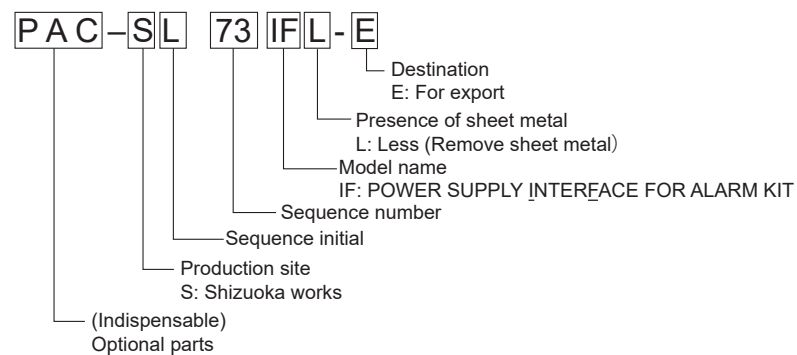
PAC–SL 73 IFL-E

Destination
E: For export

Presence of sheet metal
L: Less (Remove sheet metal)

Model name
IF: POWER SUPPLY INTERFACE FOR ALARM KIT

Sequence number

Sequence initial

Production site
S: Shizuoka works

(Indispensable)
Optional parts